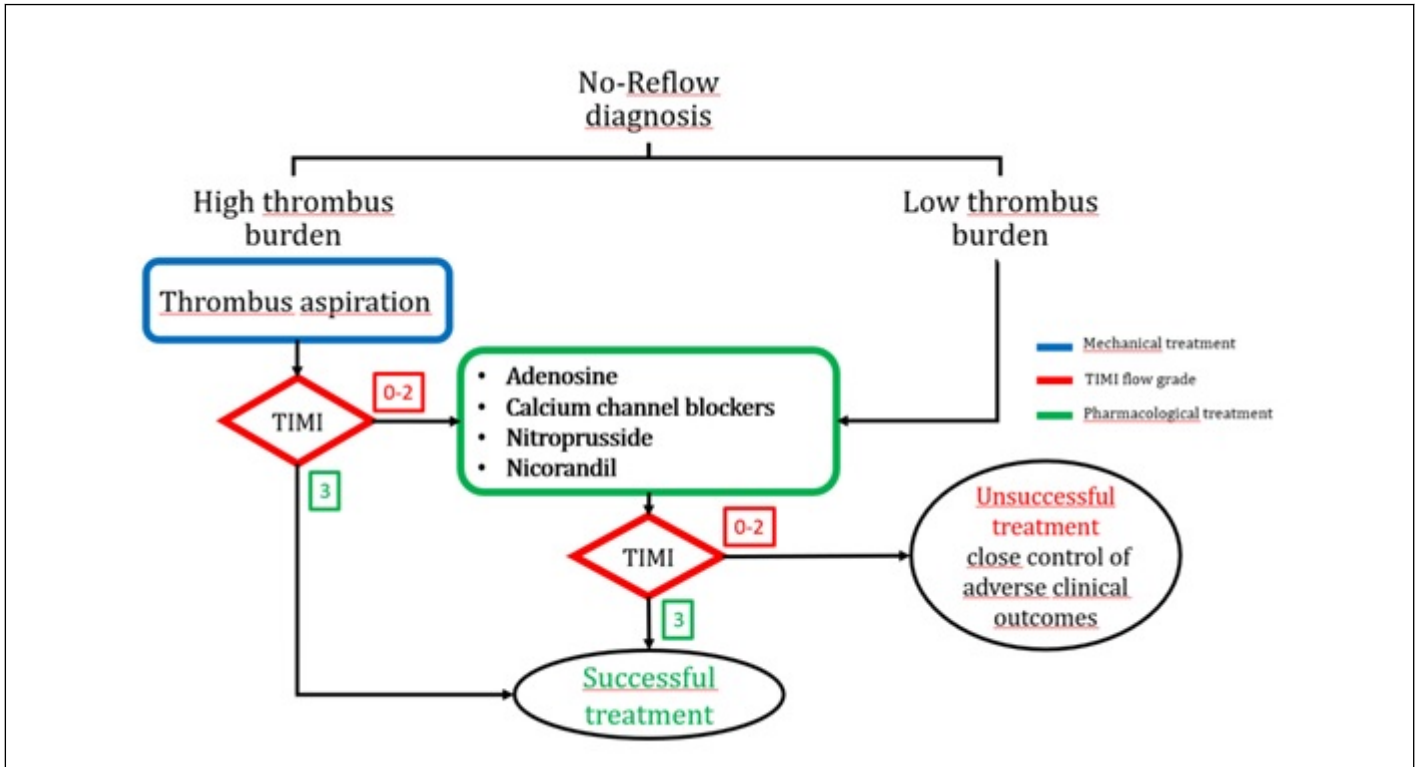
No-Reflow diagnosis

High thrombus burden

Low thrombus burden

Thrombus aspiration

TIMI

0-2

3

- Adenosine
- Calcium channel blockers
- Nitroprusside
- Nicorandil

Mechanical treatment

TIMI flow grade

Pharmacological treatment

TIMI

0-2

3

Unsuccessful treatment close control of adverse clinical outcomes

Successful treatment